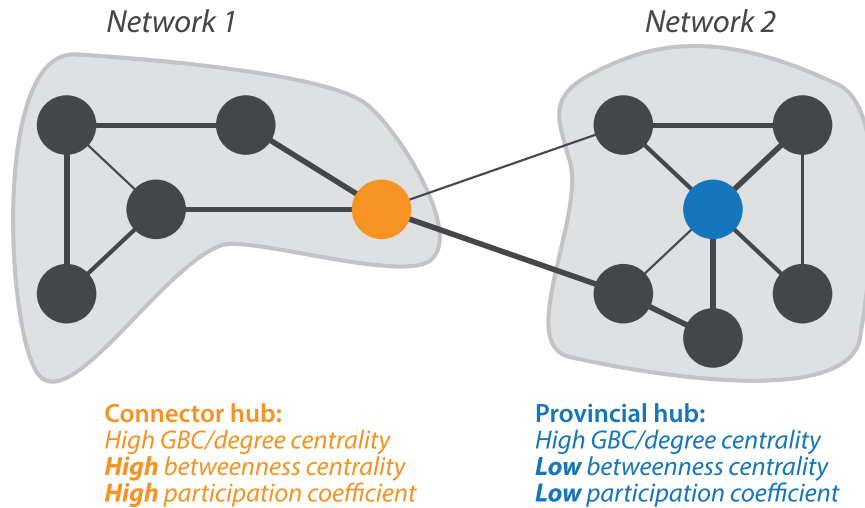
Network 1

Network 2

Connector hub:
High GBC/degree centrality
High betweenness centrality
High participation coefficient

Provincial hub:
High GBC/degree centrality
Low betweenness centrality
Low participation coefficient